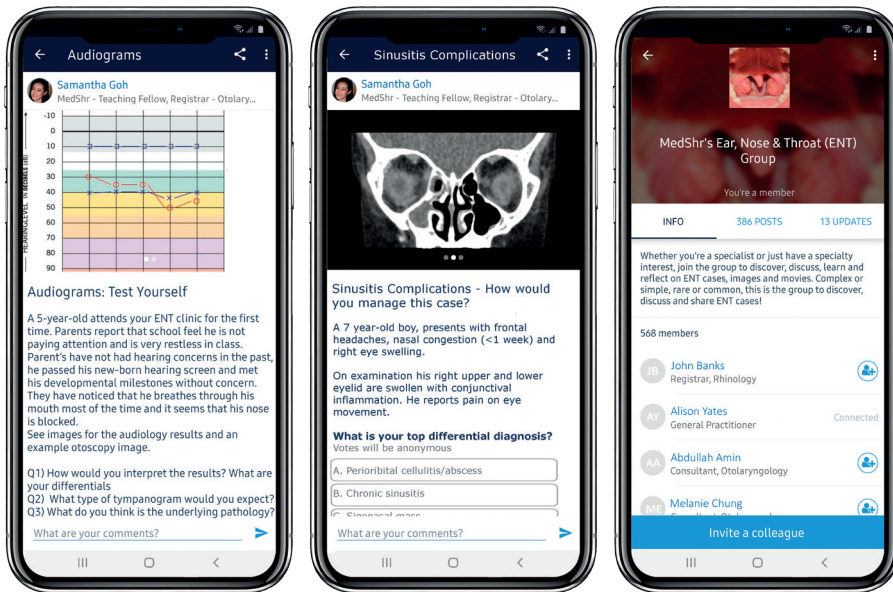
Audiograms

Samantha Goh
MedShr - Teaching Fellow, Registrar - Otolary...

-10
0
10
20
30
40
50
60
70
80
90

HEARING LEVEL IN DECIBELS (dB)

Audiograms: Test Yourself

A 5-year-old attends your ENT clinic for the first time. Parents report that school feel he is not paying attention and is very restless in class. Parent's have not had hearing concerns in the past, he passed his new-born hearing screen and met his developmental milestones without concern. They have noticed that he breathes through his mouth most of the time and it seems that his nose is blocked.
See images for the audiology results and an example otoscopy image.

Q1) How would you interpret the results? What are your differentials
Q2) What type of tympanogram would you expect?
Q3) What do you think is the underlying pathology?

What are your comments?

Sinusitis Complications

Samantha Goh
MedShr - Teaching Fellow, Registrar - Otolary...

Sinusitis Complications - How would you manage this case?

A 7 year-old boy, presents with frontal headaches, nasal congestion (<1 week) and right eye swelling.

On examination his right upper and lower eyelid are swollen with conjunctival inflammation. He reports pain on eye movement.

What is your top differential diagnosis?
Votes will be anonymous

A. Periorbital cellulitis/abscess
B. Chronic sinusitis
C. Sinonasal mass

What are your comments?

MedShr's Ear, Nose & Throat (ENT) Group

You're a member

INFO 386 POSTS 13 UPDATES

Whether you're a specialist or just have a specialty interest, join the group to discover, discuss, learn and reflect on ENT cases, images and movies. Complex or simple, rare or common, this is the group to discover, discuss and share ENT cases!

568 members

JB John Banks
Registrar, Rhinology

AY Alison Yates
General Practitioner
Connected

AA Abdullah Amin
Consultant, Otolaryngology

ME Melanie Chung
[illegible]

Invite a colleague